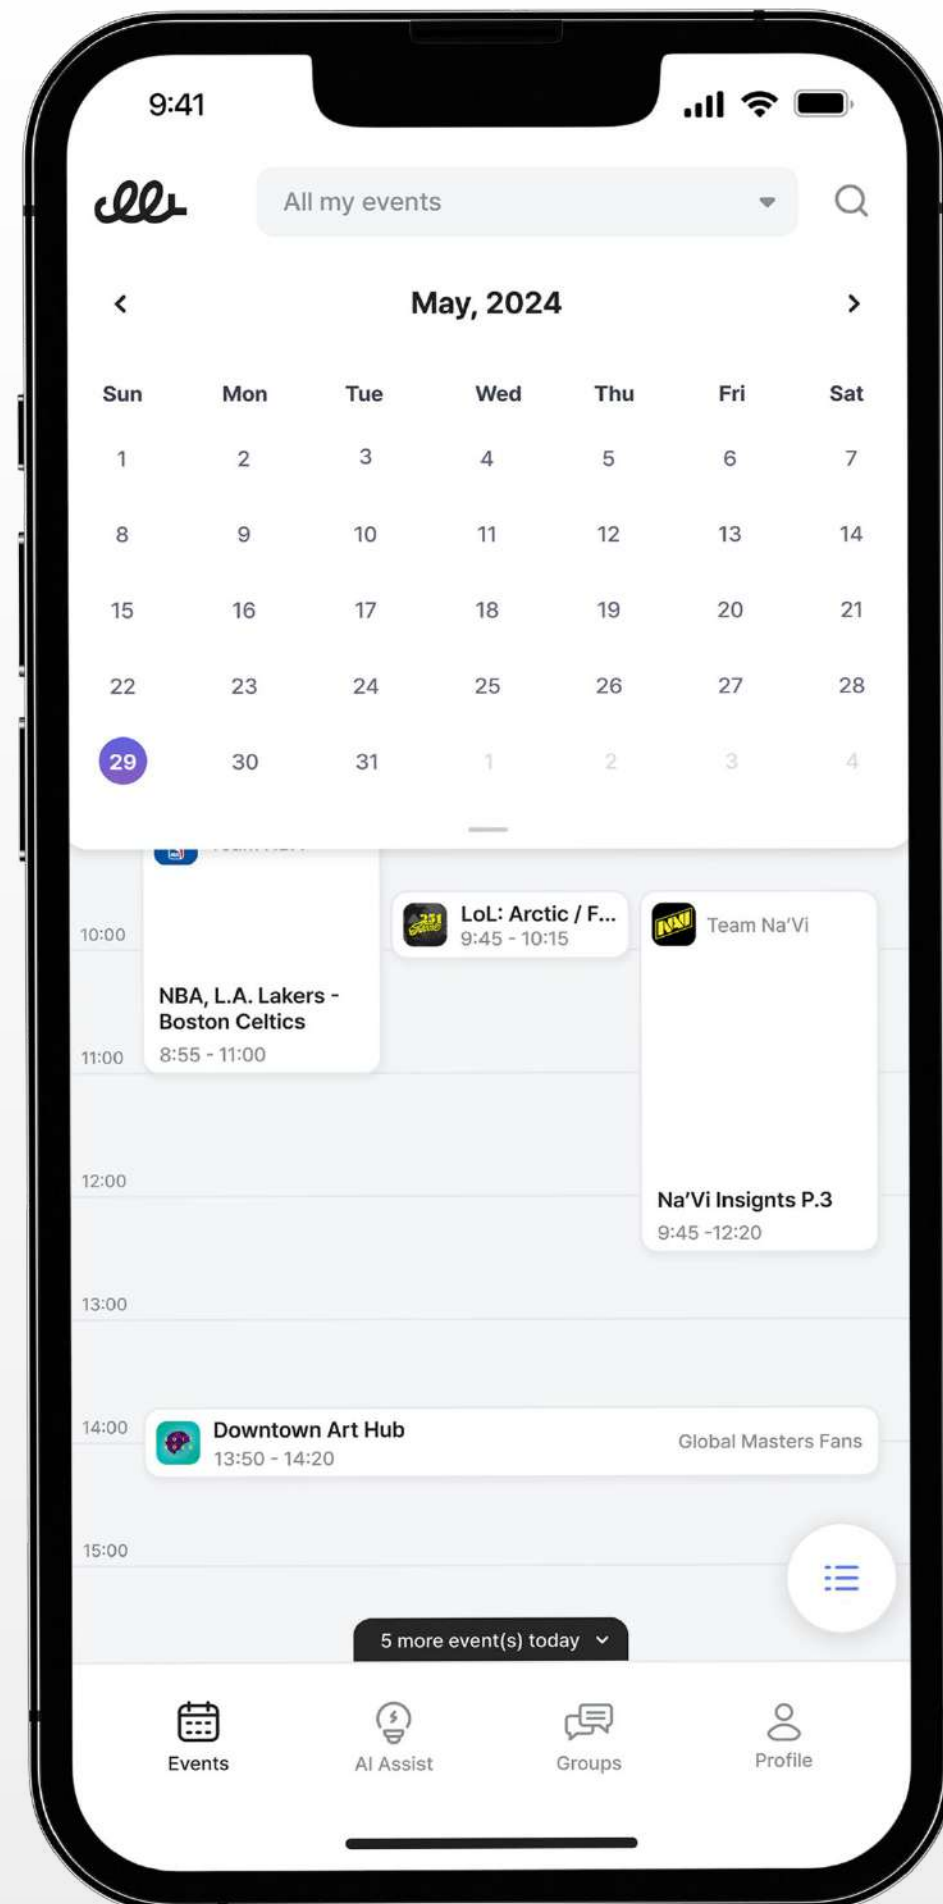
9:41

All my events

May, 2024

| Sun | Mon | Tue | Wed | Thu | Fri | Sat |
|---|---|---|---|---|---|---|
| 1 | 2 | 3 | 4 | 5 | 6 | 7 |
| 8 | 9 | 10 | 11 | 12 | 13 | 14 |
| 15 | 16 | 17 | 18 | 19 | 20 | 21 |
| 22 | 23 | 24 | 25 | 26 | 27 | 28 |
| 29 | 30 | 31 | 1 | 2 | 3 | 4 |

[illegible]

10:00

LoL: Arctic / F...
9:45 - 10:15

Team Na'Vi

NBA, L.A. Lakers - Boston Celtics
8:55 - 11:00

11:00

12:00

Na'Vi Insights P.3
9:45 -12:20

13:00

14:00

Downtown Art Hub
13:50 - 14:20

Global Masters Fans

15:00

5 more event(s) today

Events
AI Assist
Groups
Profile